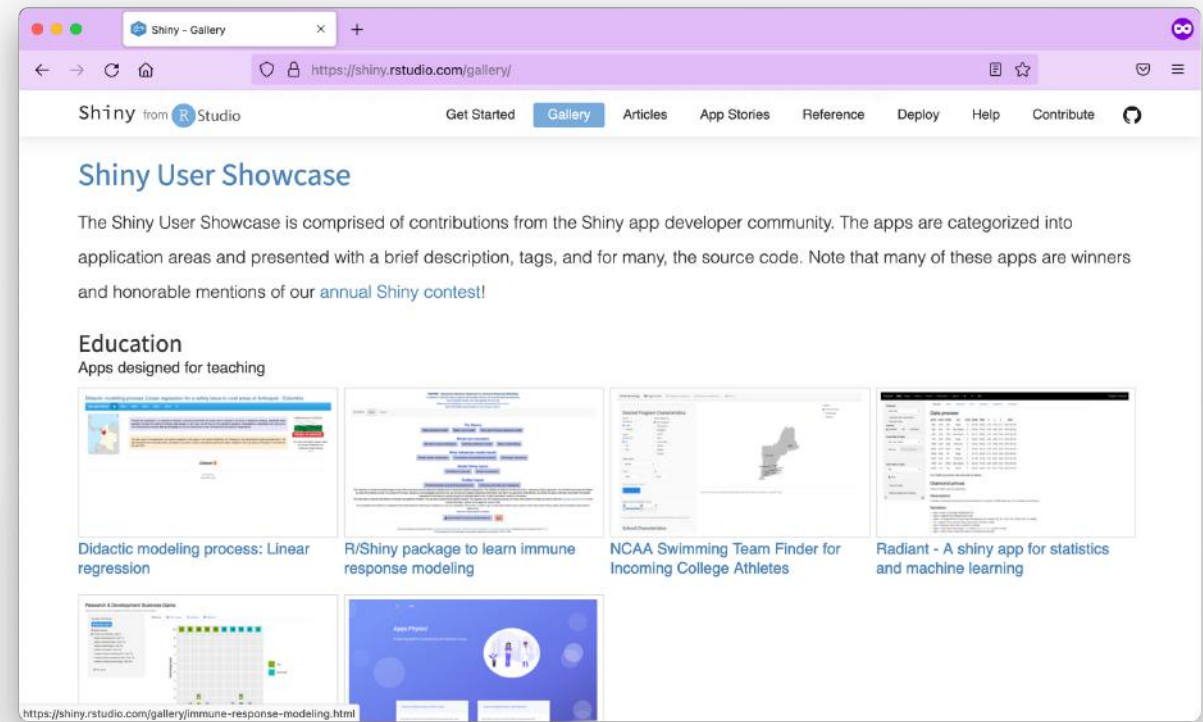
Shiny - Gallery

https://shiny.rstudio.com/gallery/

Shiny from R Studio

Get Started Gallery Articles App Stories Reference Deploy Help Contribute

Shiny User Showcase

The Shiny User Showcase is comprised of contributions from the Shiny app developer community. The apps are categorized into application areas and presented with a brief description, tags, and for many, the source code. Note that many of these apps are winners and honorable mentions of our annual Shiny contest!

Education

Apps designed for teaching

Didactic modeling process: Linear regression

R/Shiny package to learn immune response modeling

NCAA Swimming Team Finder for Incoming College Athletes

Radiant - A shiny app for statistics and machine learning

Research & Development Business Game

Apps Physics!

https://shiny.rstudio.com/gallery/immune-response-modeling.html